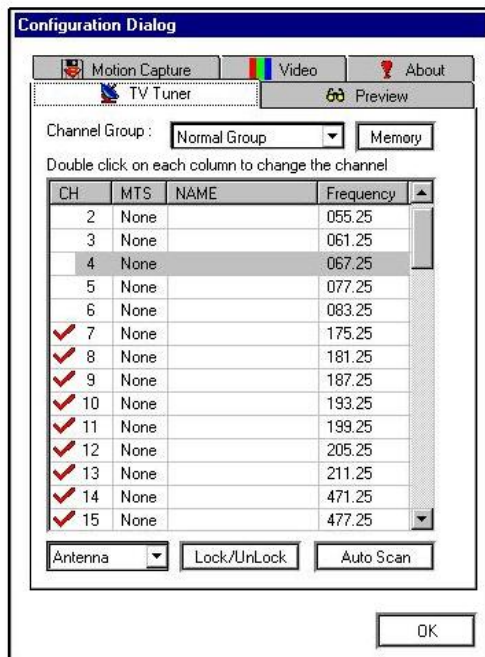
Configuration Dialog

Motion Capture | Video | About
TV Tuner | Preview

Channel Group : Normal Group Memory

Double click on each column to change the channel

| CH | MTS | NAME | Frequency |
|---|---|---|---|
| 2 | None | | 055.25 |
| 3 | None | | 061.25 |
| 4 | None | | 067.25 |
| 5 | None | | 077.25 |
| 6 | None | | 083.25 |
| 7 | None | | 175.25 |
| 8 | None | | 181.25 |
| 9 | None | | 187.25 |
| 10 | None | | 193.25 |
| 11 | None | | 199.25 |
| 12 | None | | 205.25 |
| 13 | None | | 211.25 |
| 14 | None | | 471.25 |
| 15 | None | | 477.25 |

Antenna Lock/UnLock Auto Scan

OK